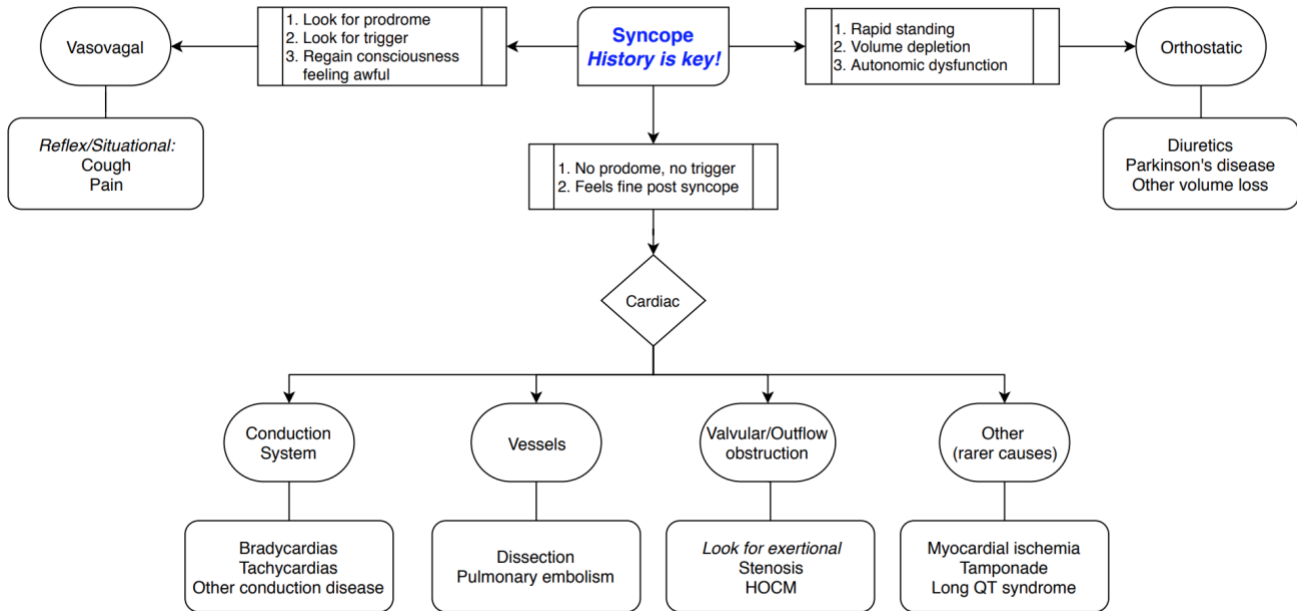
Syncope
History is key!

1. Look for prodrome
2. Look for trigger
3. Regain consciousness feeling awful

Vasovagal

Reflex/Situational:
Cough
Pain

1. Rapid standing
2. Volume depletion
3. Autonomic dysfunction

Orthostatic

Diuretics
Parkinson's disease
Other volume loss

1. No prodome, no trigger
2. Feels fine post syncope

Cardiac

Conduction System

Bradycardias
Tachycardias
Other conduction disease

Vessels

Dissection
Pulmonary embolism

Valvular/Outflow obstruction

Look for exertional
Stenosis
HOCM

Other (rarer causes)

Myocardial ischemia
Tamponade
Long QT syndrome